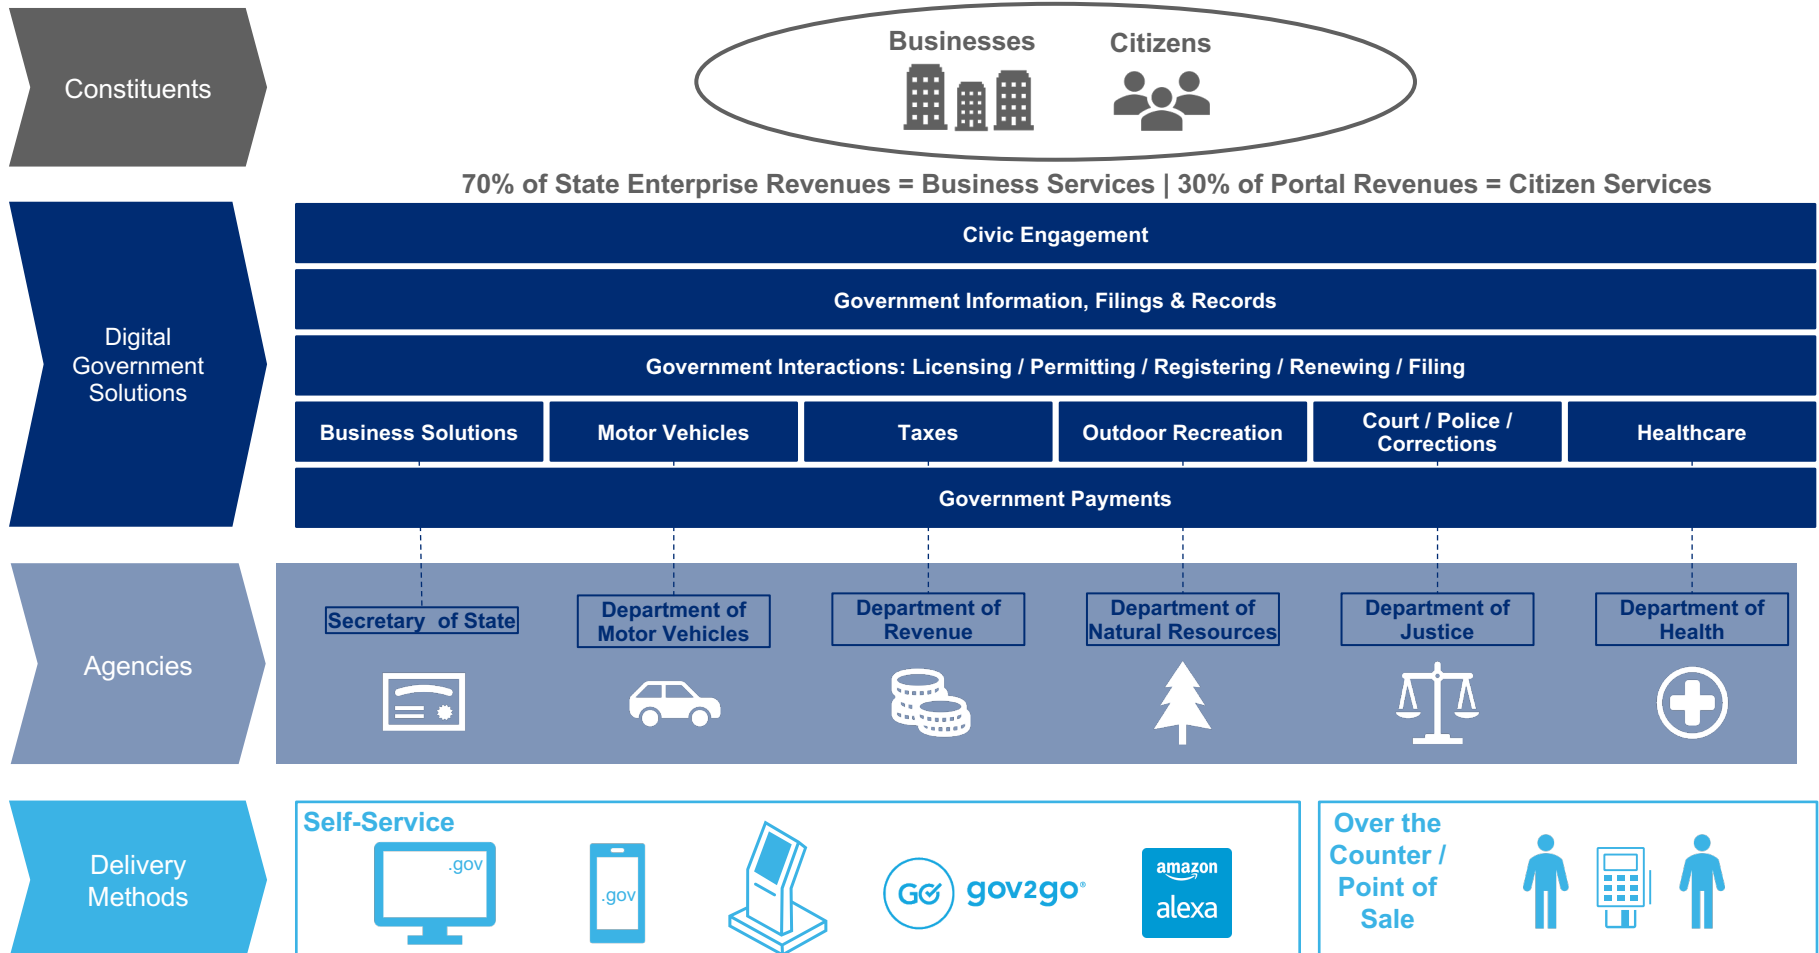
Constituents

Businesses

Citizens

70% of State Enterprise Revenues = Business Services | 30% of Portal Revenues = Citizen Services

Digital Government Solutions

Civic Engagement

Government Information, Filings & Records

Government Interactions: Licensing / Permitting / Registering / Renewing / Filing

Business Solutions

Motor Vehicles

Taxes

Outdoor Recreation

Court / Police / Corrections

Healthcare

Government Payments

Agencies

Secretary of State

Department of Motor Vehicles

Department of Revenue

Department of Natural Resources

Department of Justice

Department of Health

Delivery Methods

Self-Service

.gov

.gov

GO gov2go

amazon alexa

Over the Counter / Point of Sale